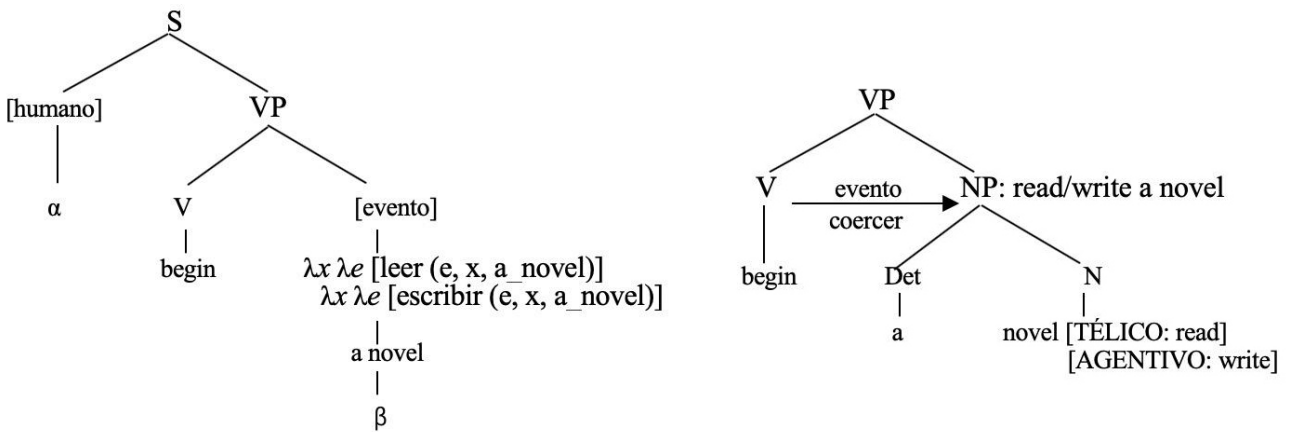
S

[humano]

VP

α

V

[evento]

begin

$\lambda x \lambda e$ [leer (e, x, a_novel)]
$\lambda x \lambda e$ [escribir (e, x, a_novel)]

a novel

β

VP

V

evento

coercer

NP: read/write a novel

begin

Det

N

a

novel [TÉLICO: read]
[AGENTIVO: write]